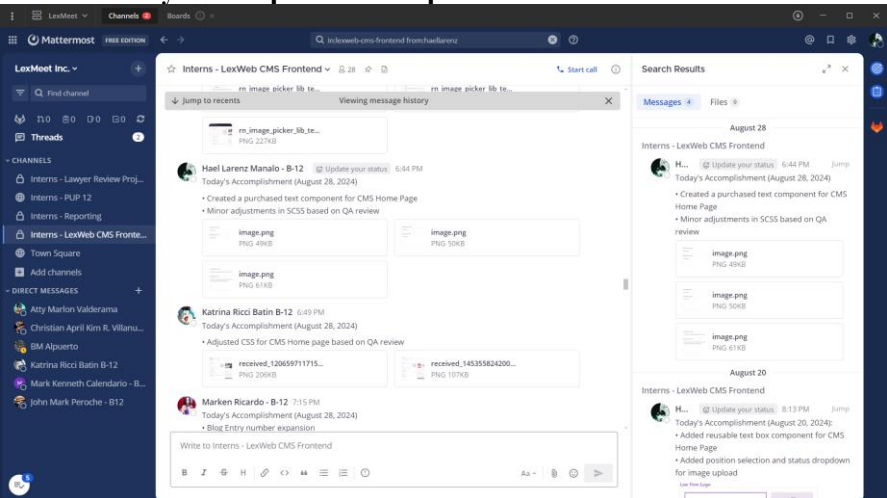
LexMeet
Channels 2
Boards
Mattermost FREE EDITION
in:lexweb-cms-frontend from:haellarenz
LexMeet Inc.
Find channel
0 0 0 0
Threads 2
CHANNELS
Interns - Lawyer Review Proj...
Interns - PUP 12
Interns - Reporting
Interns - LexWeb CMS Fronte...
Town Square
Add channels
DIRECT MESSAGES
Atty Marlon Valderama
Christian April Kim R. Villanu...
BM Alpuerto
Katrina Ricci Batin B-12
Mark Kenneth Calendario - B...
John Mark Peroche - B12

Interns - LexWeb CMS Frontend 28
Start call
rn_image_picker_lib_te...
rn_image_picker_lib_te...
Jump to recents
Viewing message history
rn_image_picker_lib_te...
PNG 227KB

Hael Larenz Manalo - B-12 Update your status 6:44 PM
Today's Accomplishment (August 28, 2024)
• Created a purchased text component for CMS Home Page
• Minor adjustments in SCSS based on QA review
image.png
PNG 49KB
image.png
PNG 50KB
image.png
PNG 61KB

Katrina Ricci Batin B-12 6:49 PM
Today's Accomplishment (August 28, 2024)
• Adjusted CSS for CMS Home page based on QA review
received_120659711715...
PNG 206KB
received_145355824200...
PNG 107KB

Marken Ricardo - B-12 7:15 PM
Today's Accomplishment (August 28, 2024)
• Blog Entry number expansion
Write to Interns - LexWeb CMS Frontend

Search Results
Messages 4
Files 0
August 28
Interns - LexWeb CMS Frontend
H... Update your status 6:44 PM Jump
Today's Accomplishment (August 28, 2024)
• Created a purchased text component for CMS Home Page
• Minor adjustments in SCSS based on QA review
image.png
PNG 49KB
image.png
PNG 50KB
image.png
PNG 61KB
August 20
Interns - LexWeb CMS Frontend
H... Update your status 8:13 PM Jump
Today's Accomplishment (August 20, 2024):
• Added reusable text box component for CMS Home Page
• Added position selection and status dropdown for image upload